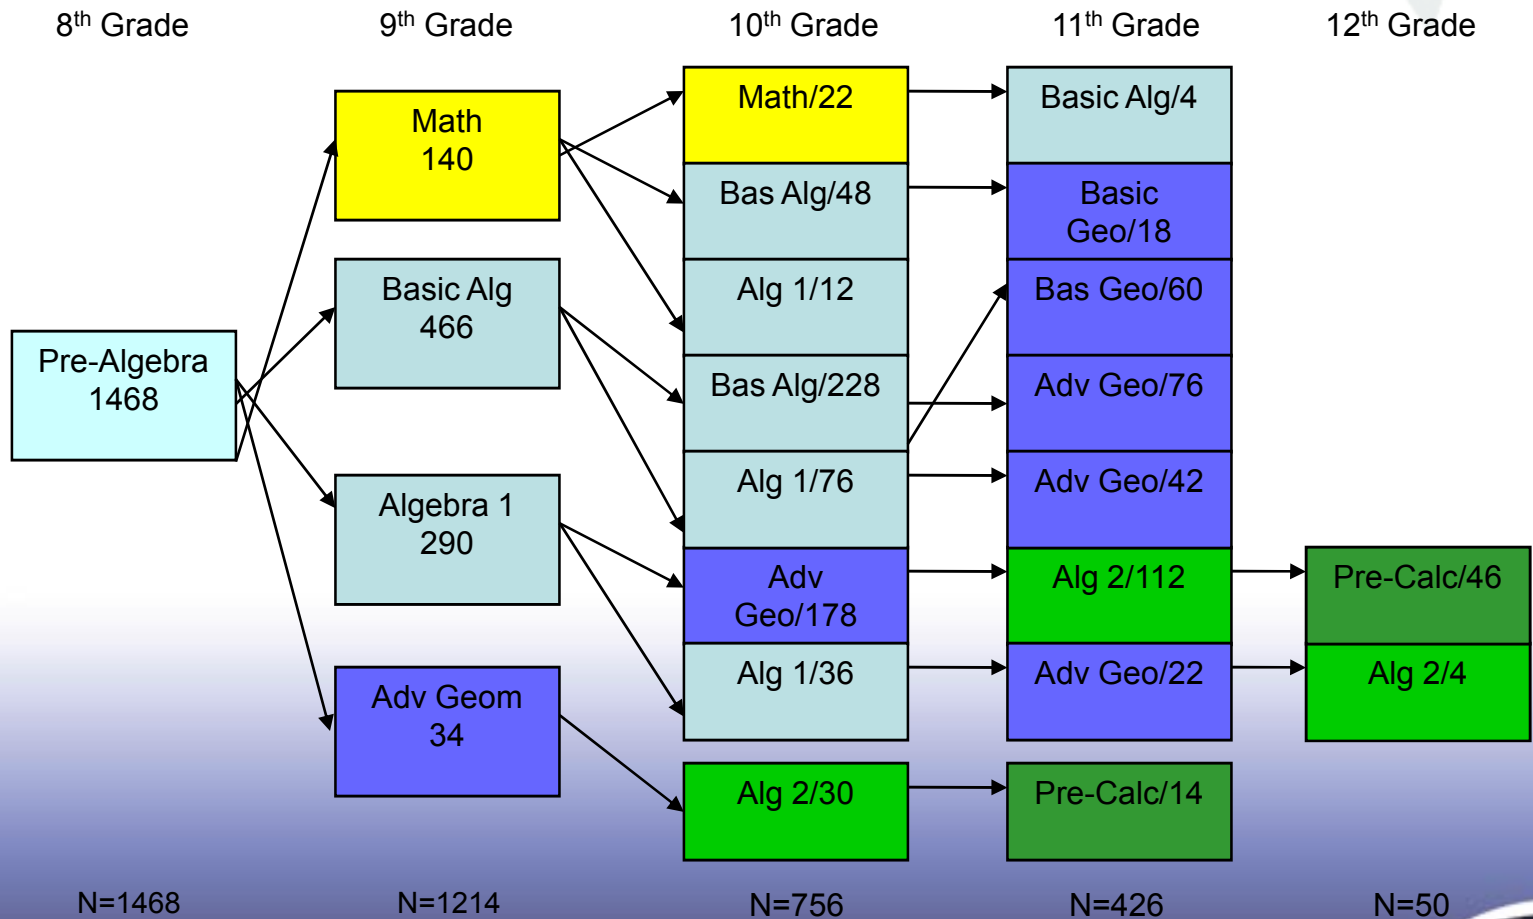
$8^{th}$ Grade

$9^{th}$ Grade

$10^{th}$ Grade

$11^{th}$ Grade

$12^{th}$ Grade

Pre-Algebra 1468

Math 140

Basic Alg 466

Algebra 1 290

Adv Geom 34

Math/22

Bas Alg/48

Alg 1/12

Bas Alg/228

Alg 1/76

Adv Geo/178

Alg 1/36

Alg 2/30

Basic Alg/4

Basic Geo/18

Bas Geo/60

Adv Geo/76

Adv Geo/42

Alg 2/112

Adv Geo/22

Pre-Calc/14

Pre-Calc/46

Alg 2/4

N=1468

N=1214

N=756

N=426

N=50